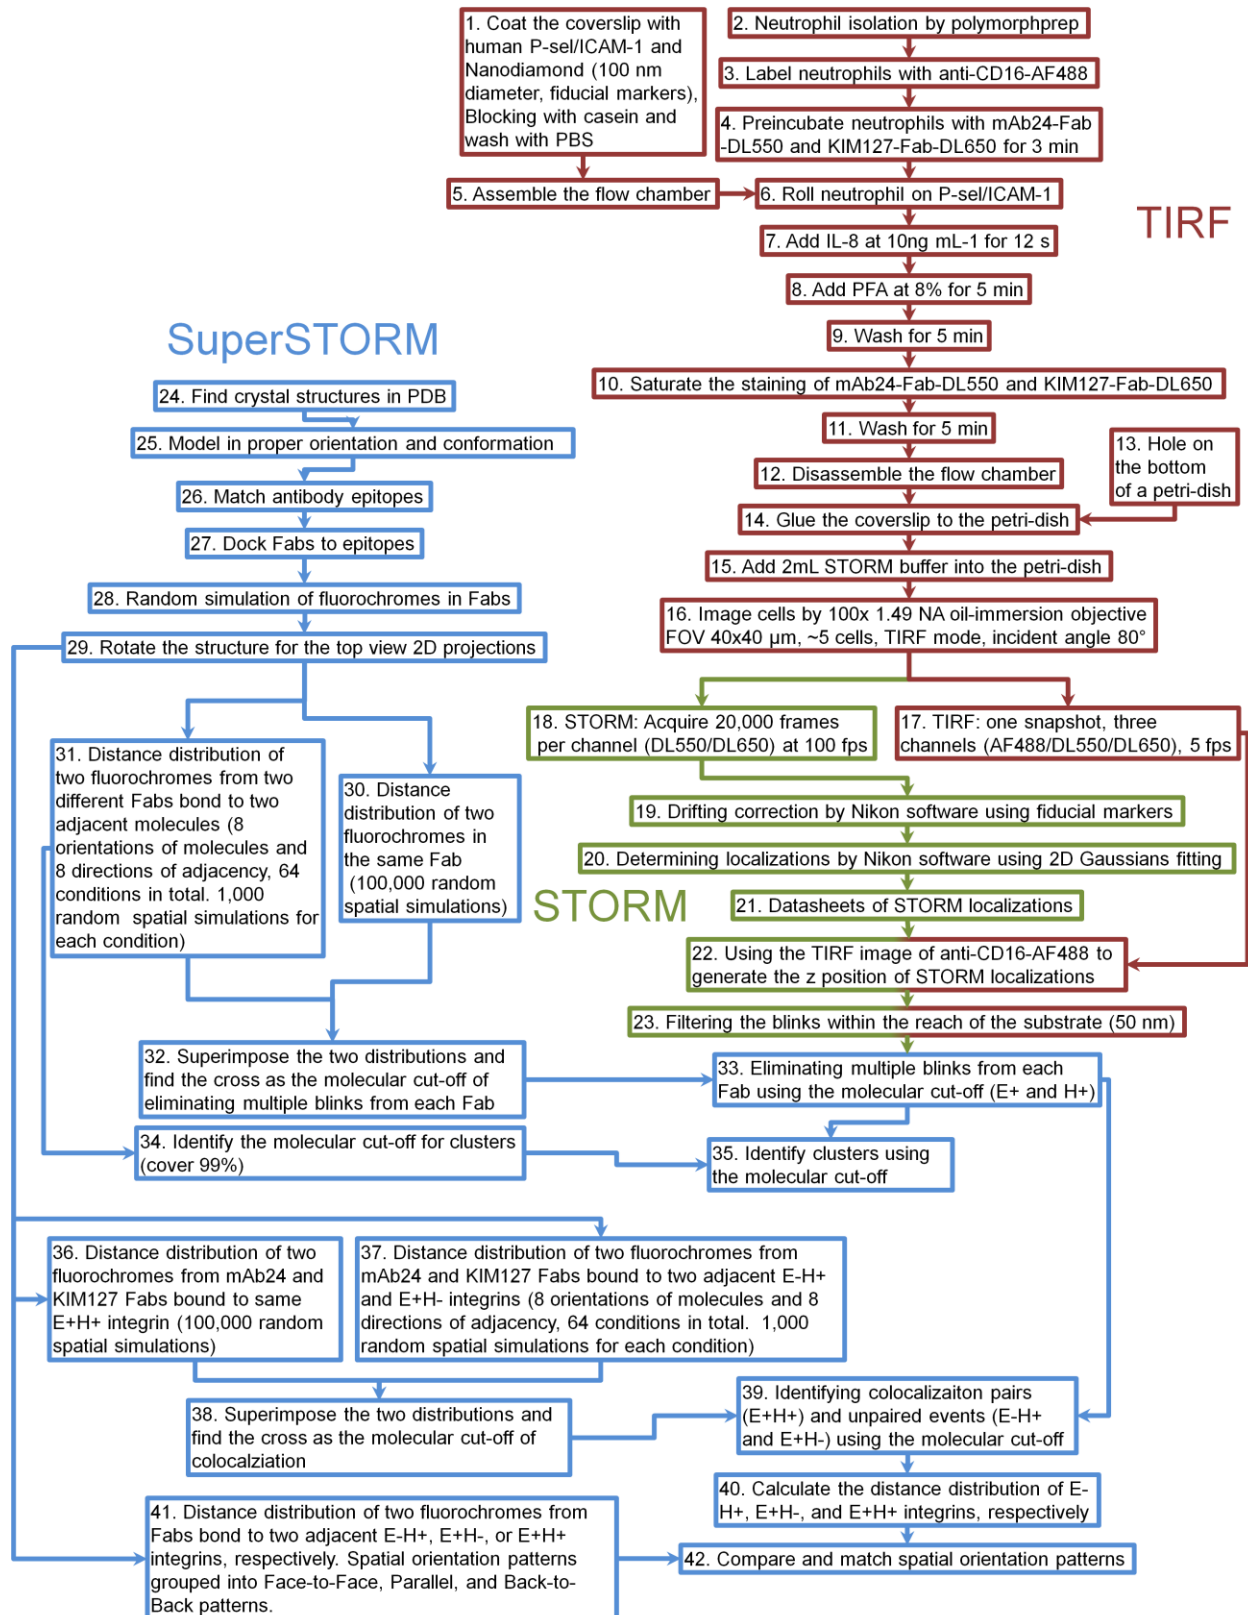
1. Coat the coverslip with human P-sel/ICAM-1 and Nanodiamond (100 nm diameter, fiducial markers), Blocking with casein and wash with PBS

2. Neutrophil isolation by polymorphprep

3. Label neutrophils with anti-CD16-AF488

4. Preincubate neutrophils with mAb24-Fab-DL550 and KIM127-Fab-DL650 for 3 min

5. Assemble the flow chamber

6. Roll neutrophil on P-sel/ICAM-1

TIRF

7. Add IL-8 at 10ng mL-1 for 12 s

8. Add PFA at 8% for 5 min

9. Wash for 5 min

SuperSTORM

10. Saturate the staining of mAb24-Fab-DL550 and KIM127-Fab-DL650

24. Find crystal structures in PDB

25. Model in proper orientation and conformation

11. Wash for 5 min

13. Hole on the bottom of a petri-dish

12. Disassemble the flow chamber

26. Match antibody epitopes

14. Glue the coverslip to the petri-dish

27. Dock Fabs to epitopes

15. Add 2mL STORM buffer into the petri-dish

28. Random simulation of fluorochromes in Fabs

16. Image cells by 100x 1.49 NA oil-immersion objective FOV 40x40 µm, ~5 cells, TIRF mode, incident angle 80°

29. Rotate the structure for the top view 2D projections

18. STORM: Acquire 20,000 frames per channel (DL550/DL650) at 100 fps

17. TIRF: one snapshot, three channels (AF488/DL550/DL650), 5 fps

31. Distance distribution of two fluorochromes from two different Fabs bond to two adjacent molecules (8 orientations of molecules and 8 directions of adjacency, 64 conditions in total. 1,000 random spatial simulations for each condition)

30. Distance distribution of two fluorochromes in the same Fab (100,000 random spatial simulations)

19. Drifting correction by Nikon software using fiducial markers

20. Determining localizations by Nikon software using 2D Gaussians fitting

STORM

21. Datasheets of STORM localizations

22. Using the TIRF image of anti-CD16-AF488 to generate the z position of STORM localizations

23. Filtering the blinks within the reach of the substrate (50 nm)

32. Superimpose the two distributions and find the cross as the molecular cut-off of eliminating multiple blinks from each Fab

33. Eliminating multiple blinks from each Fab using the molecular cut-off (E+ and H+)

34. Identify the molecular cut-off for clusters (cover 99%)

35. Identify clusters using the molecular cut-off

36. Distance distribution of two fluorochromes from mAb24 and KIM127 Fabs bound to same E+H+ integrin (100,000 random spatial simulations)

37. Distance distribution of two fluorochromes from mAb24 and KIM127 Fabs bound to two adjacent E-H+ and E+H- integrins (8 orientations of molecules and 8 directions of adjacency, 64 conditions in total. 1,000 random spatial simulations for each condition)

38. Superimpose the two distributions and find the cross as the molecular cut-off of colocalziation

39. Identifying colocalizaiton pairs (E+H+) and unpaired events (E-H+ and E+H-) using the molecular cut-off

40. Calculate the distance distribution of E-H+, E+H-, and E+H+ integrins, respectively

41. Distance distribution of two fluorochromes from Fabs bond to two adjacent E-H+, E+H-, or E+H+ integrins, respectively. Spatial orientation patterns grouped into Face-to-Face, Parallel, and Back-to-Back patterns.

42. Compare and match spatial orientation patterns